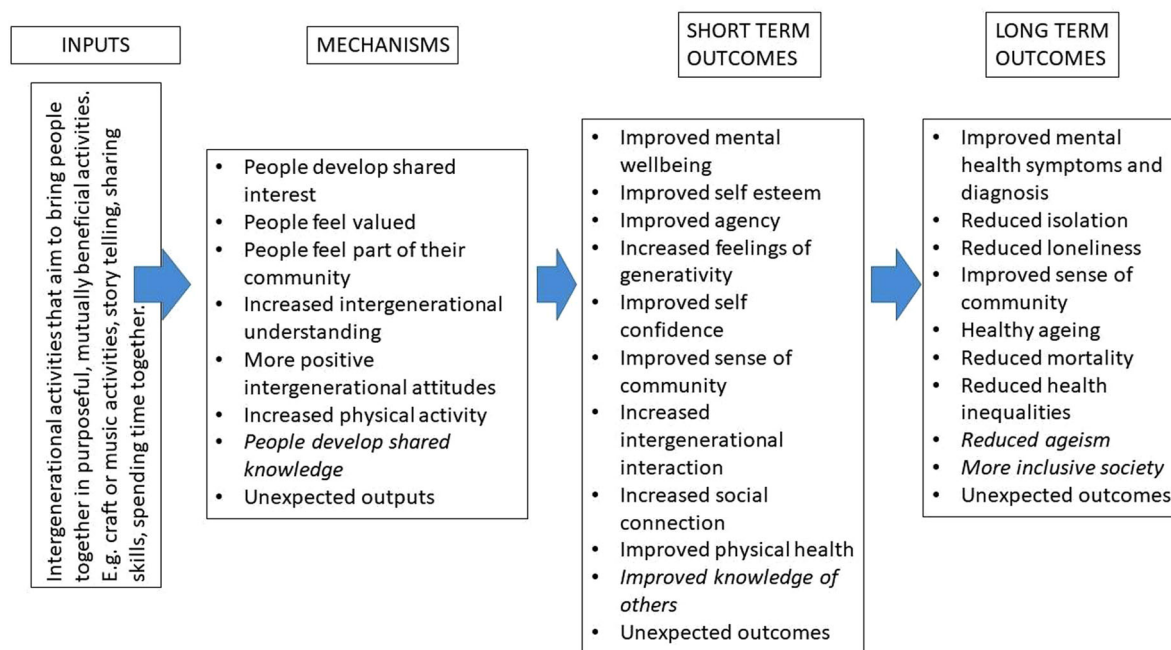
INPUTS

Intergenerational activities that aim to bring people together in purposeful, mutually beneficial activities. E.g. craft or music activities, story telling, sharing skills, spending time together.

MECHANISMS

- People develop shared interest
- People feel valued
- People feel part of their community
- Increased intergenerational understanding
- More positive intergenerational attitudes
- Increased physical activity
- *People develop shared knowledge*
- Unexpected outputs

SHORT TERM OUTCOMES

- Improved mental wellbeing
- Improved self esteem
- Improved agency
- Increased feelings of generativity
- Improved self confidence
- Improved sense of community
- Increased intergenerational interaction
- Increased social connection
- Improved physical health
- *Improved knowledge of others*
- Unexpected outcomes

LONG TERM OUTCOMES

- Improved mental health symptoms and diagnosis
- Reduced isolation
- Reduced loneliness
- Improved sense of community
- Healthy ageing
- Reduced mortality
- Reduced health inequalities
- *Reduced ageism*
- *More inclusive society*
- Unexpected outcomes